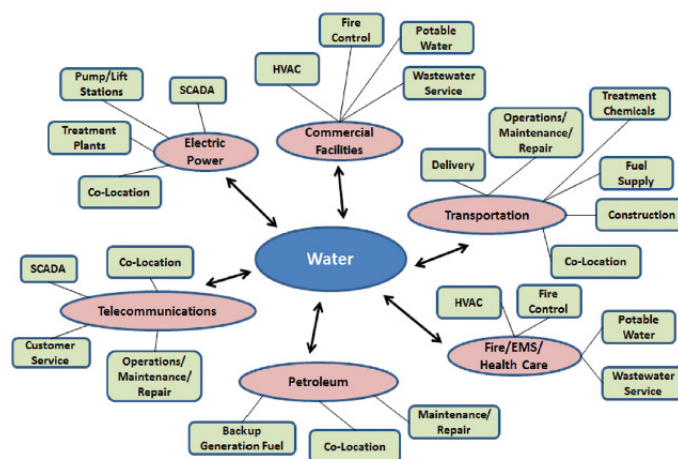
Water

Commercial Facilities
HVAC
Fire Control
Potable Water
Wastewater Service

Electric Power
Pump/Lift Stations
SCADA
Treatment Plants
Co-Location

Transportation
Delivery
Operations/ Maintenance/ Repair
Treatment Chemicals
Fuel Supply
Construction
Co-Location

Telecommunications
SCADA
Co-Location
Customer Service
Operations/ Maintenance/ Repair

Fire/EMS/ Health Care
HVAC
Fire Control
Potable Water
Wastewater Service

Petroleum
Backup Generation Fuel
Co-Location
Maintenance/ Repair